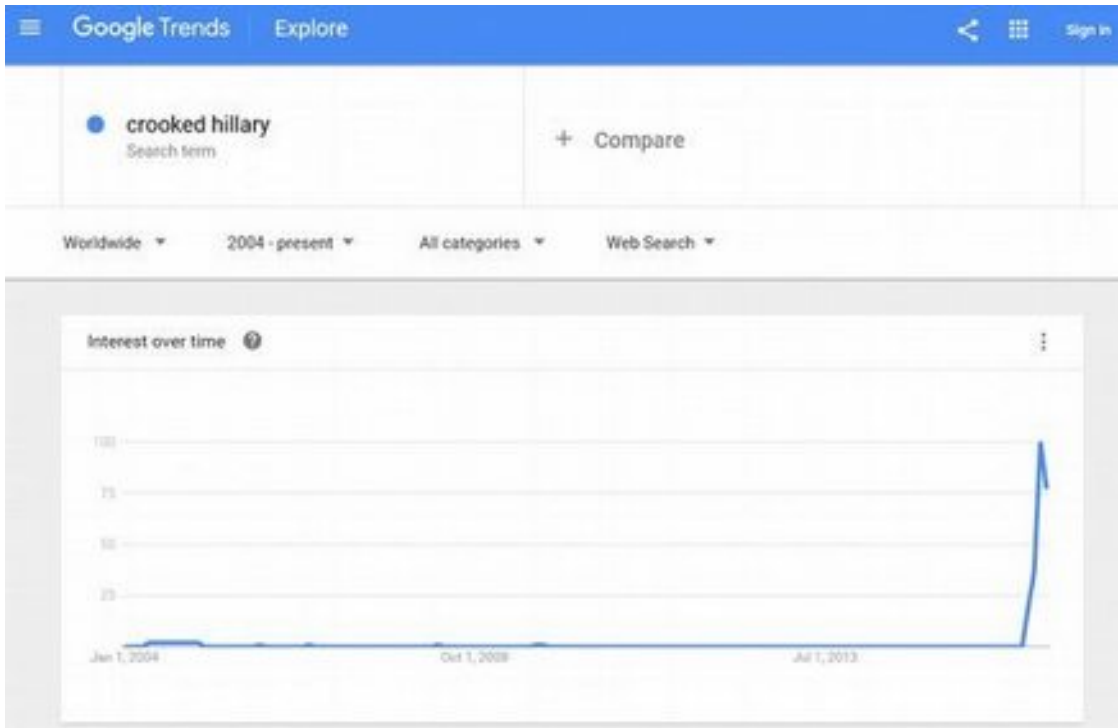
Google Trends Explore

Sign in

crooked hillary
Search term

+ Compare

Worldwide ▾ 2004 - present ▾ All categories ▾ Web Search ▾

Interest over time

100
75
50
25

Jan 1, 2004 Oct 1, 2008 Jul 1, 2013